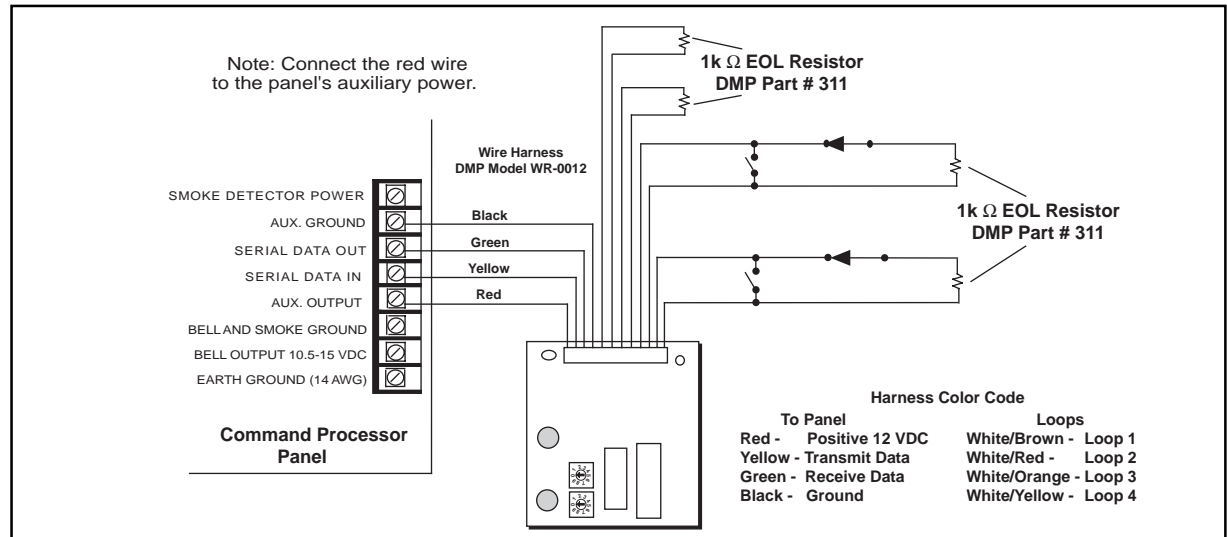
Note: Connect the red wire to the panel's auxiliary power.

1k $\Omega$ EOL Resistor
DMP Part # 311

Wire Harness
DMP Model WR-0012

1k $\Omega$ EOL Resistor
DMP Part # 311

SMOKE DETECTOR POWER
AUX. GROUND
SERIAL DATA OUT
SERIAL DATA IN
AUX. OUTPUT
BELL AND SMOKE GROUND
BELL OUTPUT 10.5-15 VDC
EARTH GROUND (14 AWG)

Black
Green
Yellow
Red

Command Processor Panel

Harness Color Code

| To Panel | Loops |
|---|---|
| Red - Positive 12 VDC | White/Brown - Loop 1 |
| Yellow - Transmit Data | White/Red - Loop 2 |
| Green - Receive Data | White/Orange - Loop 3 |
| Black - Ground | White/Yellow - Loop 4 |